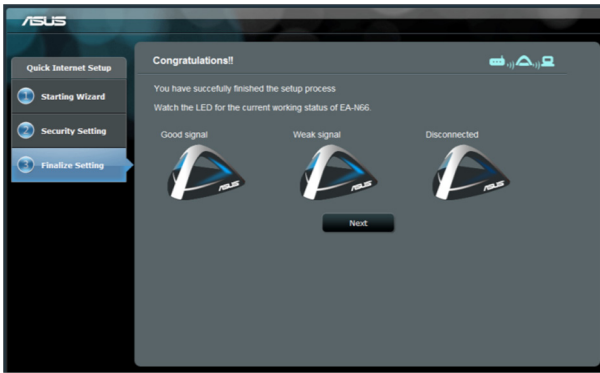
ASUS

Quick Internet Setup

1 Starting Wizard

2 Security Setting

3 Finalize Setting

Congratulations!!

You have succefully finished the setup process

Watch the LED for the current working status of EA-N66.

Good signal

Weak signal

Disconnected

Next